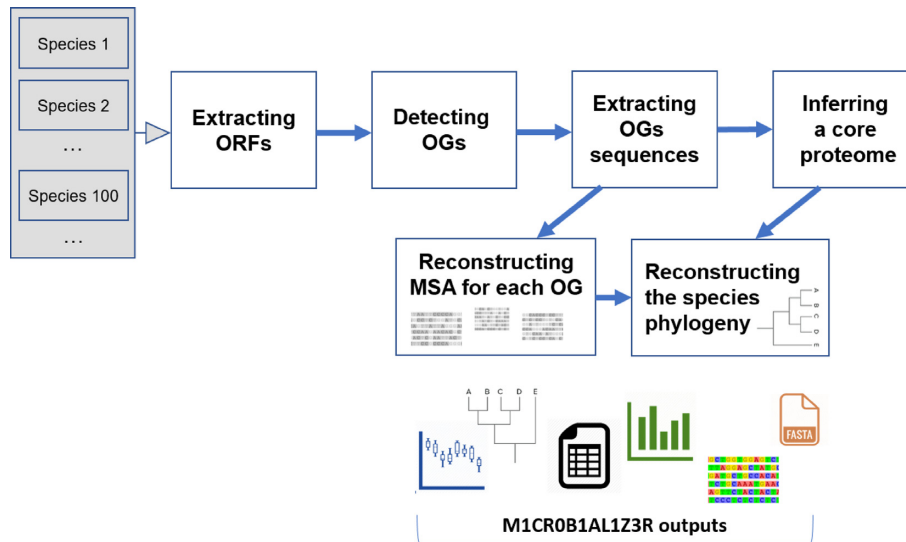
Species 1

Species 2

...

Species 100

...

Extracting ORFs

Detecting OGs

Extracting OGs sequences

Inferring a core proteome

Reconstructing MSA for each OG

Reconstructing the species phylogeny

A B C D E

A B C D E

FASTA

M1CR0B1AL1Z3R outputs